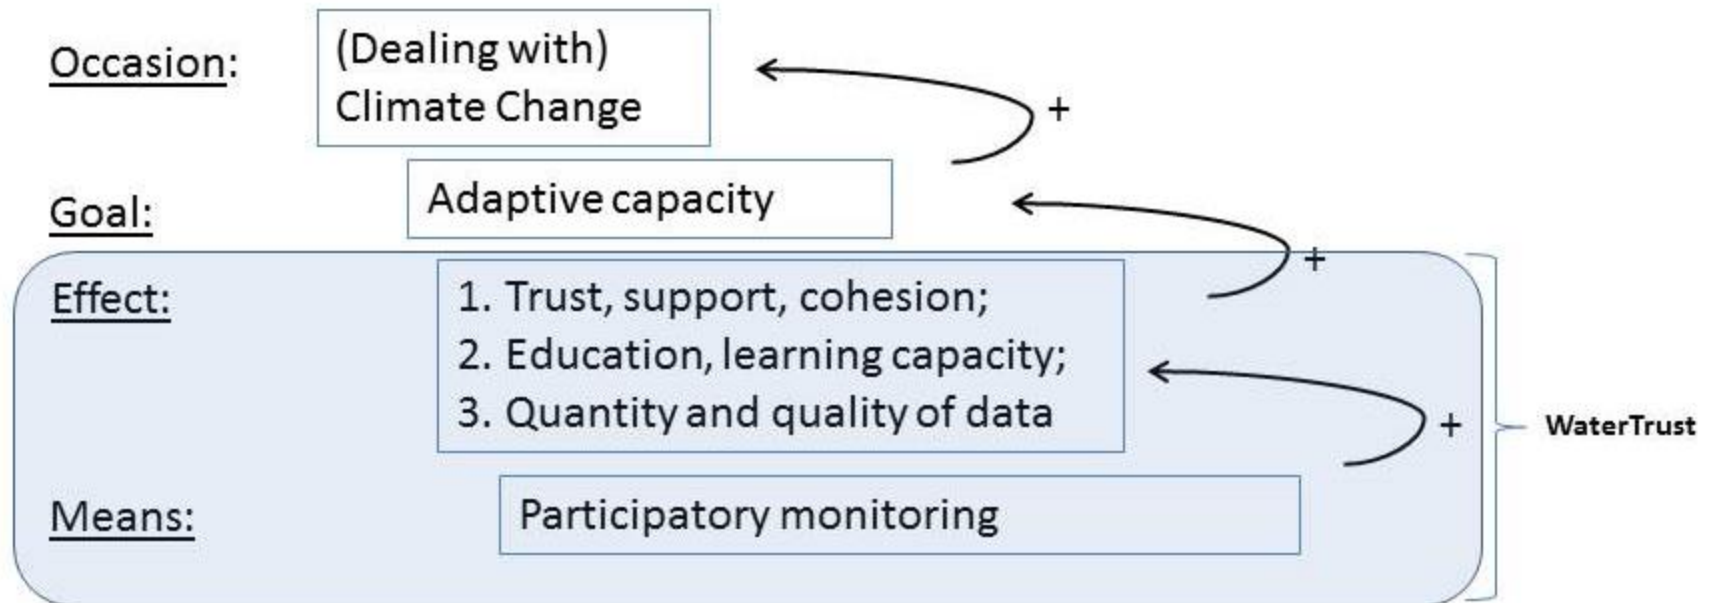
Occasion:
(Dealing with)
Climate Change

+

Goal:
Adaptive capacity

+

Effect:
1. Trust, support, cohesion;
2. Education, learning capacity;
3. Quantity and quality of data

+

WaterTrust

Means:
Participatory monitoring